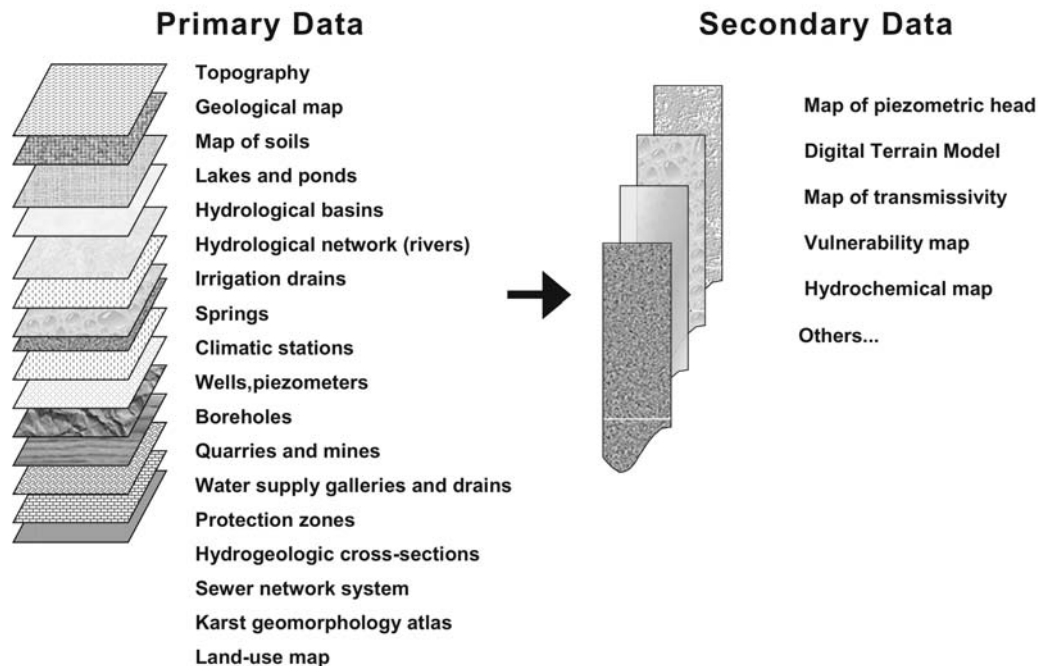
Primary Data

Topography
Geological map
Map of soils
Lakes and ponds
Hydrological basins
Hydrological network (rivers)
Irrigation drains
Springs
Climatic stations
Wells,piezometers
Boreholes
Quarries and mines
Water supply galleries and drains
Protection zones
Hydrogeologic cross-sections
Sewer network system
Karst geomorphology atlas
Land-use map

Secondary Data

Map of piezometric head
Digital Terrain Model
Map of transmissivity
Vulnerability map
Hydrochemical map
Others...